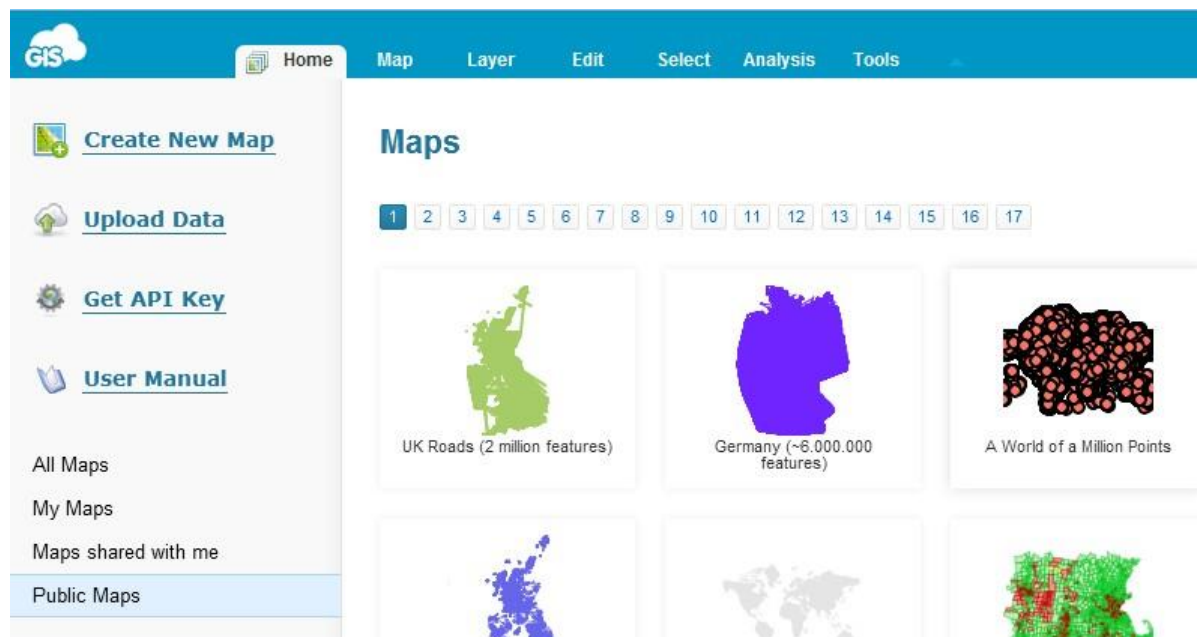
GIS

Home Map Layer Edit Select Analysis Tools

Create New Map

Upload Data

Get API Key

User Manual

All Maps

My Maps

Maps shared with me

Public Maps

Maps

1 2 3 4 5 6 7 8 9 10 11 12 13 14 15 16 17

UK Roads (2 million features)

Germany (~6.000.000 features)

A World of a Million Points